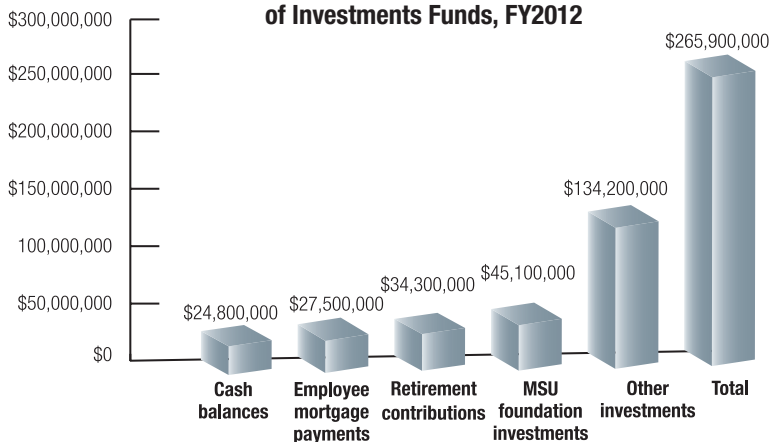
of Investments Funds, FY2012

$300,000,000
$250,000,000
$200,000,000
$150,000,000
100,000,000
$50,000,000
$0

$24,800,000
$27,500,000
$34,300,000
$45,100,000
$134,200,000
$265,900,000

Cash balances
Employee mortgage payments
Retirement contributions
MSU foundation investments
Other investments
Total